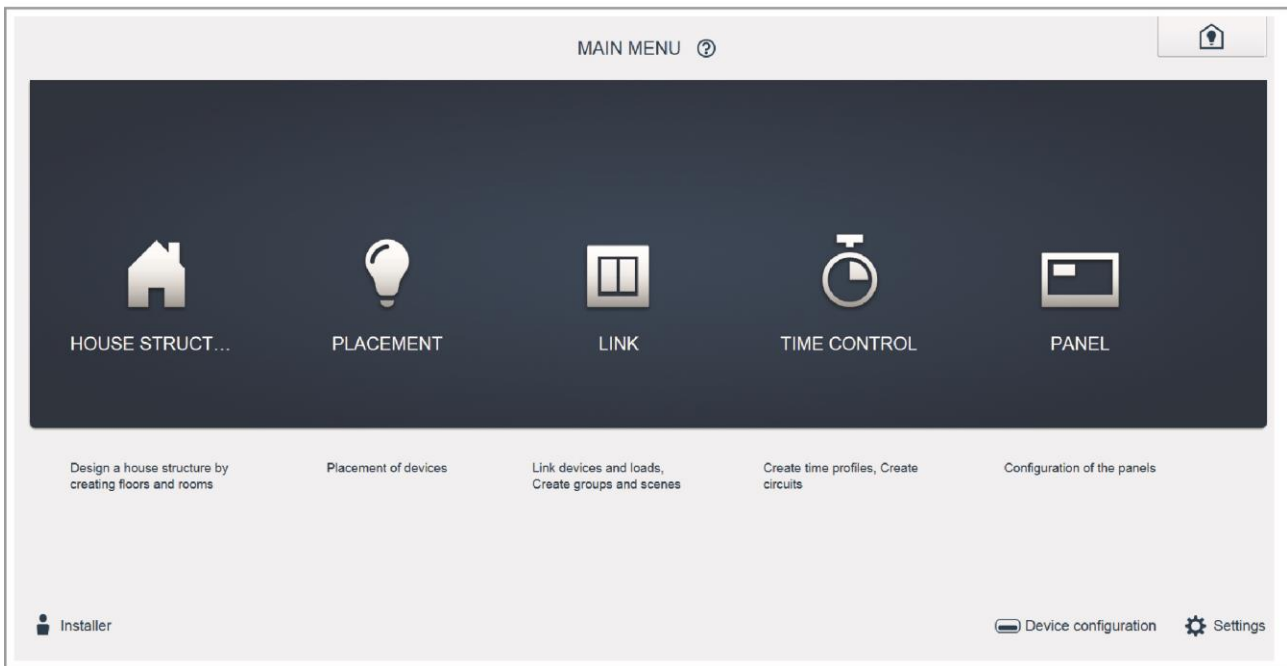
MAIN MENU ⓘ

HOUSE STRUCT...

PLACEMENT

LINK

TIME CONTROL

PANEL

Design a house structure by creating floors and rooms

Placement of devices

Link devices and loads, Create groups and scenes

Create time profiles, Create circuits

Configuration of the panels

Installer

Device configuration

Settings